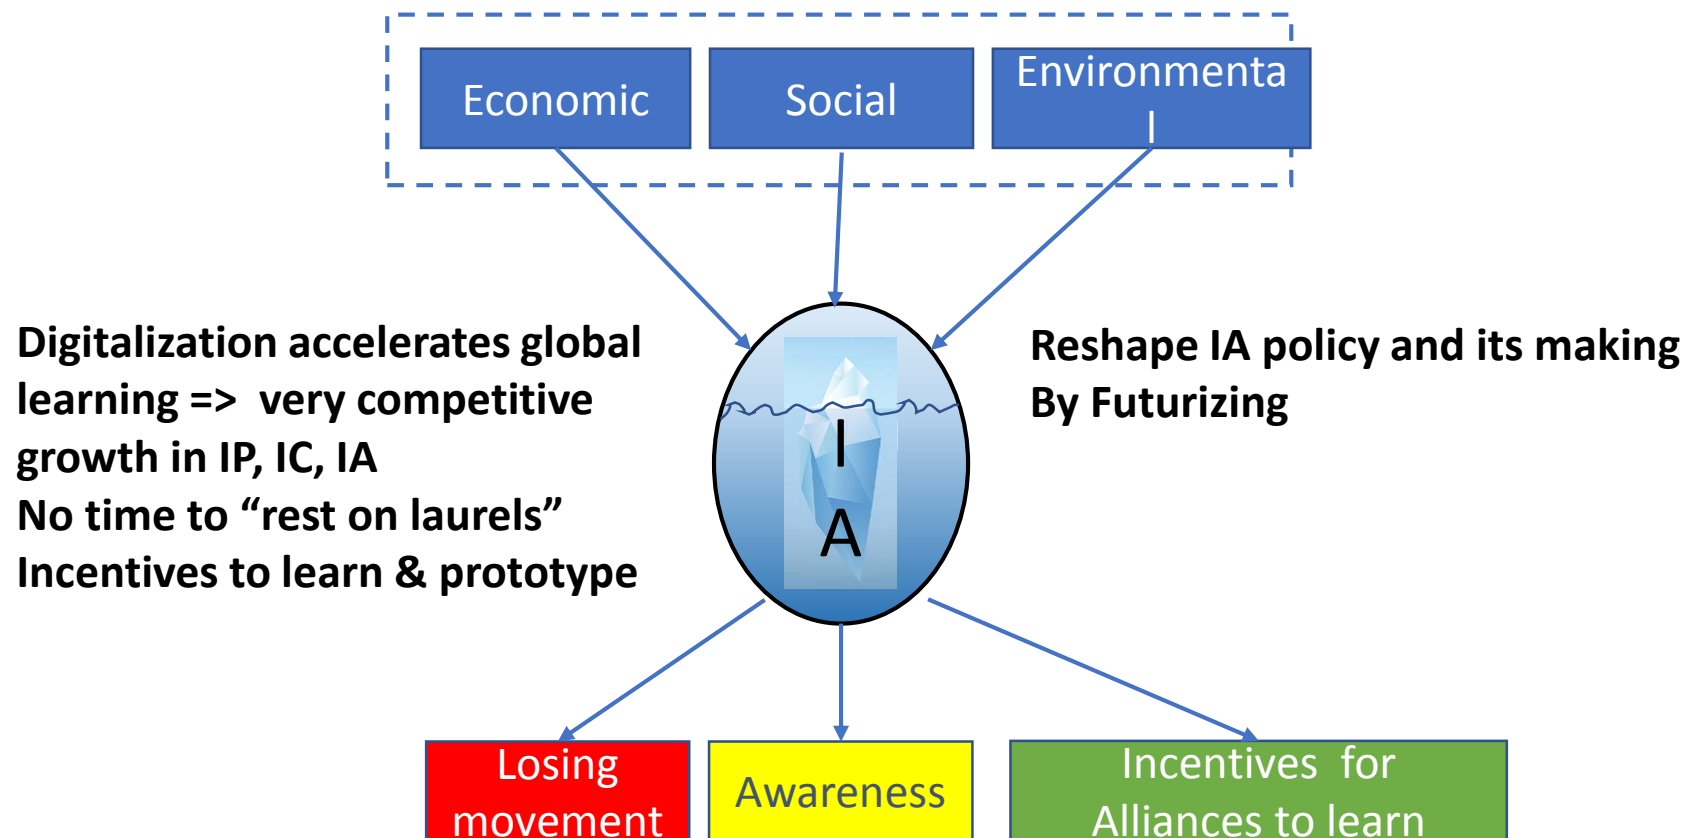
Economic

Social

Environmenta l

Digitalization accelerates global learning => very competitive growth in IP, IC, IA
No time to “rest on laurels”
Incentives to learn & prototype

I
A

Reshape IA policy and its making
By Futurizing

Losing movement

Awareness

Incentives for Alliances to learn